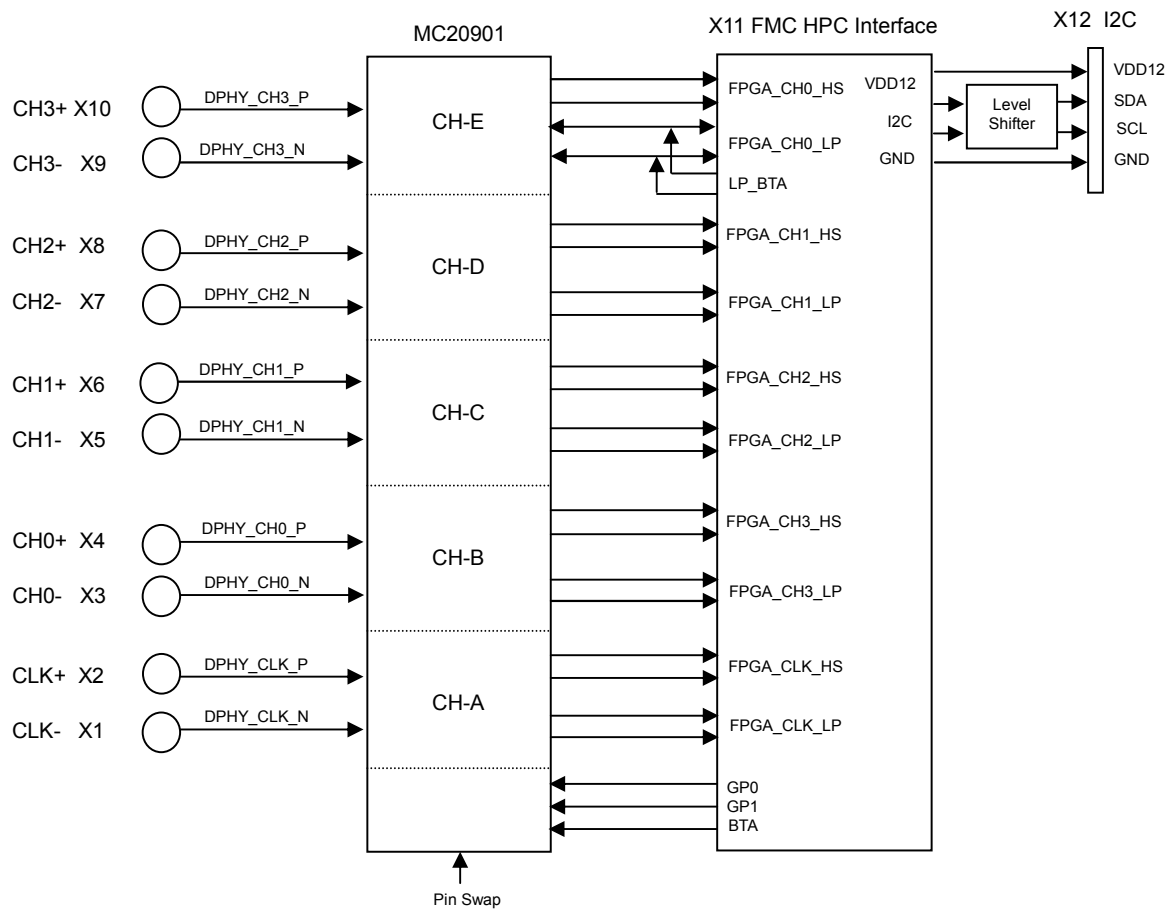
MC20901

X11 FMC HPC Interface

X12 I2C

CH3+ X10
DPHY_CH3_P
CH3- X9
DPHY_CH3_N
CH-E

CH2+ X8
DPHY_CH2_P
CH2- X7
DPHY_CH2_N
CH-D

CH1+ X6
DPHY_CH1_P
CH1- X5
DPHY_CH1_N
CH-C

CH0+ X4
DPHY_CH0_P
CH0- X3
DPHY_CH0_N
CH-B

CLK+ X2
DPHY_CLK_P
CLK- X1
DPHY_CLK_N
CH-A

Pin Swap

FPGA_CH0_HS
FPGA_CH0_LP
LP_BTA
FPGA_CH1_HS
FPGA_CH1_LP
FPGA_CH2_HS
FPGA_CH2_LP
FPGA_CH3_HS
FPGA_CH3_LP
FPGA_CLK_HS
FPGA_CLK_LP
GP0
GP1
BTA

VDD12
I2C
GND

Level Shifter

VDD12
SDA
SCL
GND